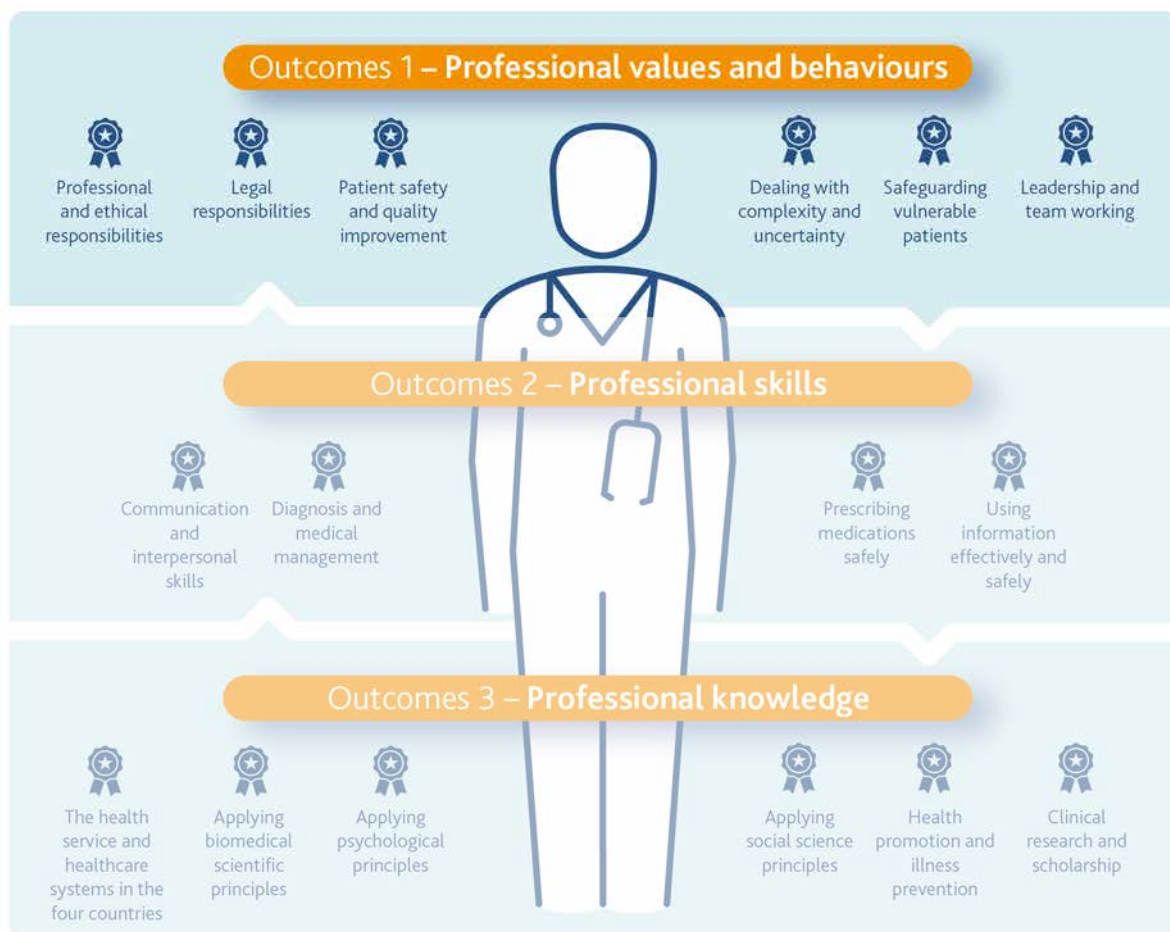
Outcomes 1 – **Professional values and behaviours**

Professional and ethical responsibilities

Legal responsibilities

Patient safety and quality improvement

Dealing with complexity and uncertainty

Safeguarding vulnerable patients

Leadership and team working

Outcomes 2 – **Professional skills**

Communication and interpersonal skills

Diagnosis and medical management

Prescribing medications safely

Using information effectively and safely

Outcomes 3 – **Professional knowledge**

The health service and healthcare systems in the four countries

Applying biomedical scientific principles

Applying psychological principles

Applying social science principles

Health promotion and illness prevention

Clinical research and scholarship